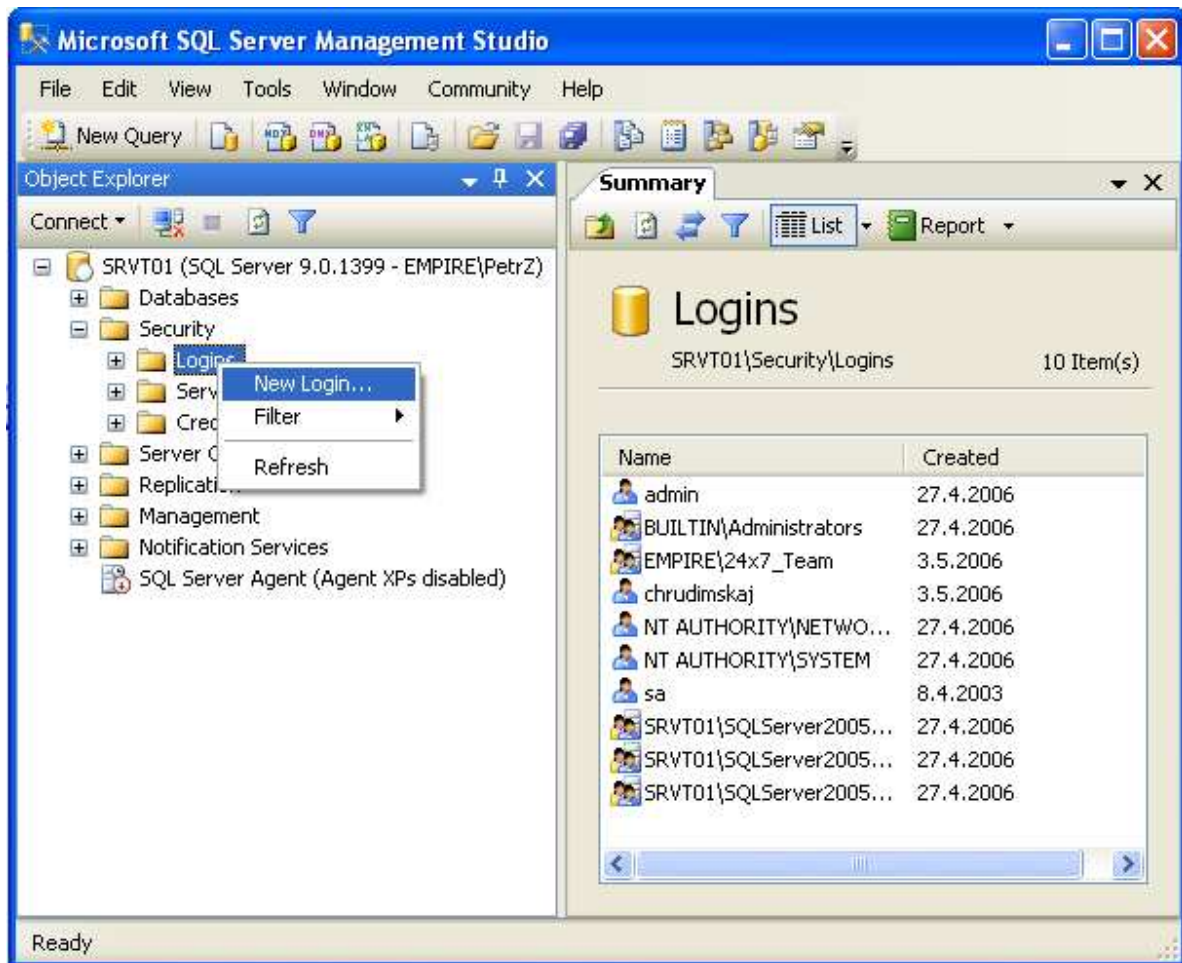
Microsoft SQL Server Management Studio

File Edit View Tools Window Community Help

New Query

Object Explorer

Connect ▾

SRVT01 (SQL Server 9.0.1399 - EMPIRE\PetrZ)
Databases
Security
Logins
Serv
Cred
Server O
Replicati
Management
Notification Services
SQL Server Agent (Agent XPs disabled)

New Login...
Filter
Refresh

Summary

List
Report

Logins
SRVT01\Security\Logins
10 Item(s)

| Name | Created |
|---|---|
| admin | 27.4.2006 |
| BUILTIN\Administrators | 27.4.2006 |
| EMPIRE\24x7_Team | 3.5.2006 |
| chrudimskaj | 3.5.2006 |
| NT AUTHORITY\NETWO... | 27.4.2006 |
| NT AUTHORITY\SYSTEM | 27.4.2006 |
| sa | 8.4.2003 |
| SRVT01\SQLServer2005... | 27.4.2006 |
| SRVT01\SQLServer2005... | 27.4.2006 |
| SRVT01\SQLServer2005... | 27.4.2006 |

Ready